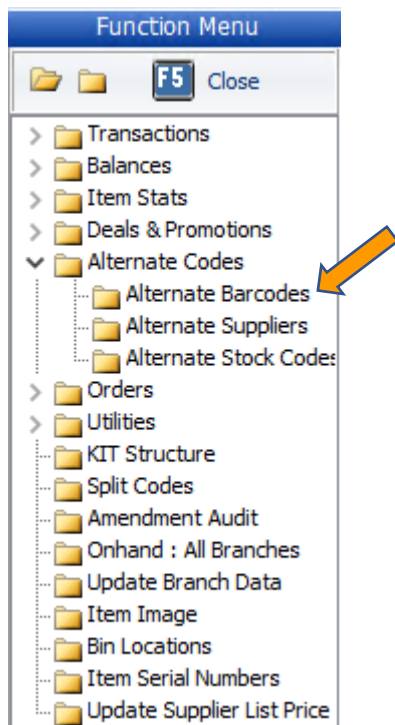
Function Menu

F5 Close

Transactions
Balances
Item Stats
Deals & Promotions
Alternate Codes
Alternate Barcodes
Alternate Suppliers
Alternate Stock Codes
Orders
Utilities
KIT Structure
Split Codes
Amendment Audit
Onhand : All Branches
Update Branch Data
Item Image
Bin Locations
Item Serial Numbers
Update Supplier List Price